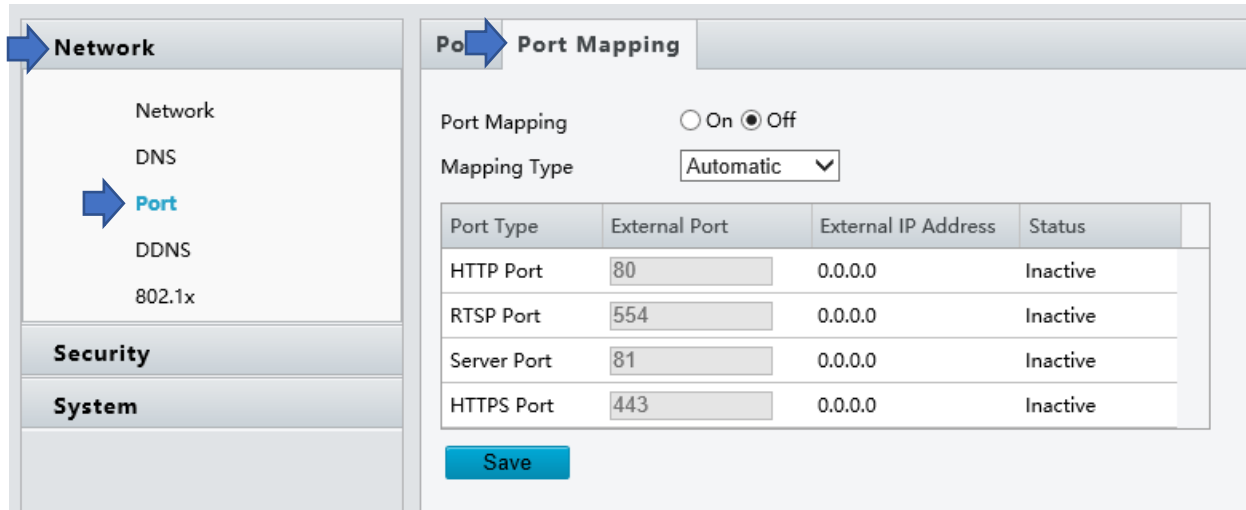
Network

Network

DNS

Port

DDNS

802.1x

Security

System

Po

Port Mapping

Port Mapping ○ On ◉ Off

Mapping Type Automatic

| Port Type | External Port | External IP Address | Status |
|---|---|---|---|
| HTTP Port | 80 | 0.0.0.0 | Inactive |
| RTSP Port | 554 | 0.0.0.0 | Inactive |
| Server Port | 81 | 0.0.0.0 | Inactive |
| HTTPS Port | 443 | 0.0.0.0 | Inactive |

Save